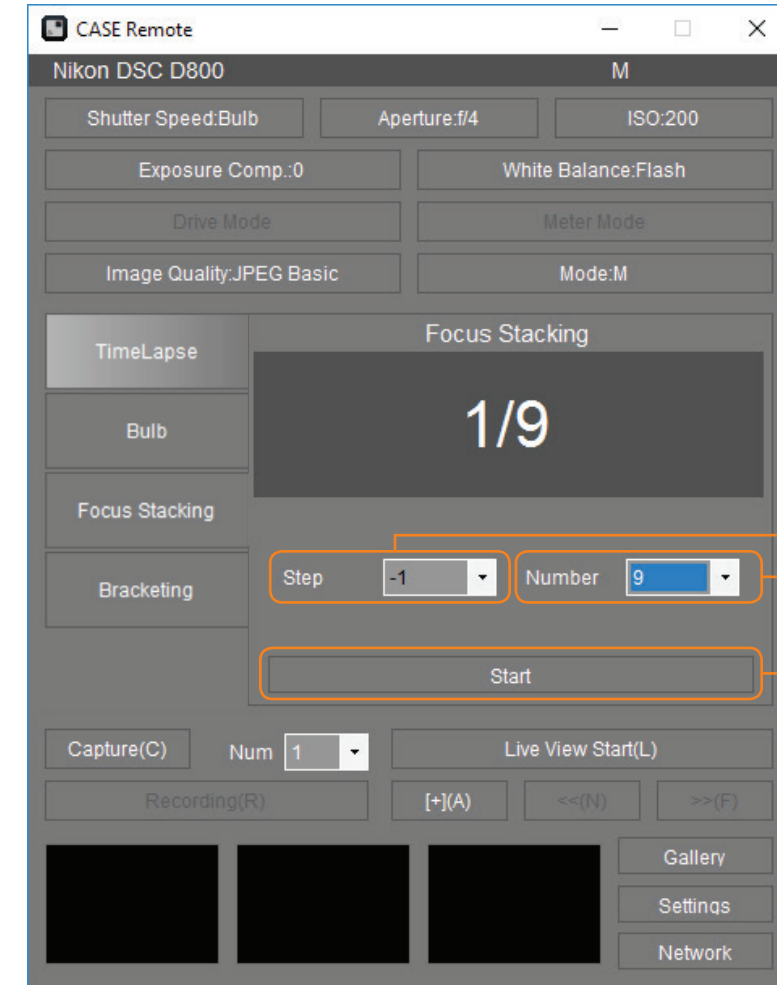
CASE Remote

Nikon DSC D800

M

Shutter Speed:Bulb

Aperture:f/4

ISO:200

Exposure Comp.:0

White Balance:Flash

Drive Mode

Meter Mode

Image Quality:JPEG Basic

Mode:M

TimeLapse

Bulb

Focus Stacking

Bracketing

Focus Stacking

1/9

Step -1

Number 9

Start

Capture(C)

Num 1

Live View Start(L)

Recording(R)

[+](A)

<<(N)

>>(F)

Gallery

Settings

Network